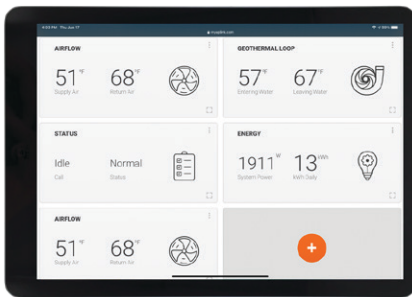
7:41 PM Thu Jun 17

mysymphony.net

AIRFLOW

51°F
Supply Air

68°F
Return Air

GEOTHERMAL LOOP

57°F
Entering Water

67°F
Leaving Water

STATUS

Idle
Call

Normal
Status

ENERGY

1911W
System Power

13kWh
kWh Daily

AIRFLOW

51°F
Supply Air

68°F
Return Air

+